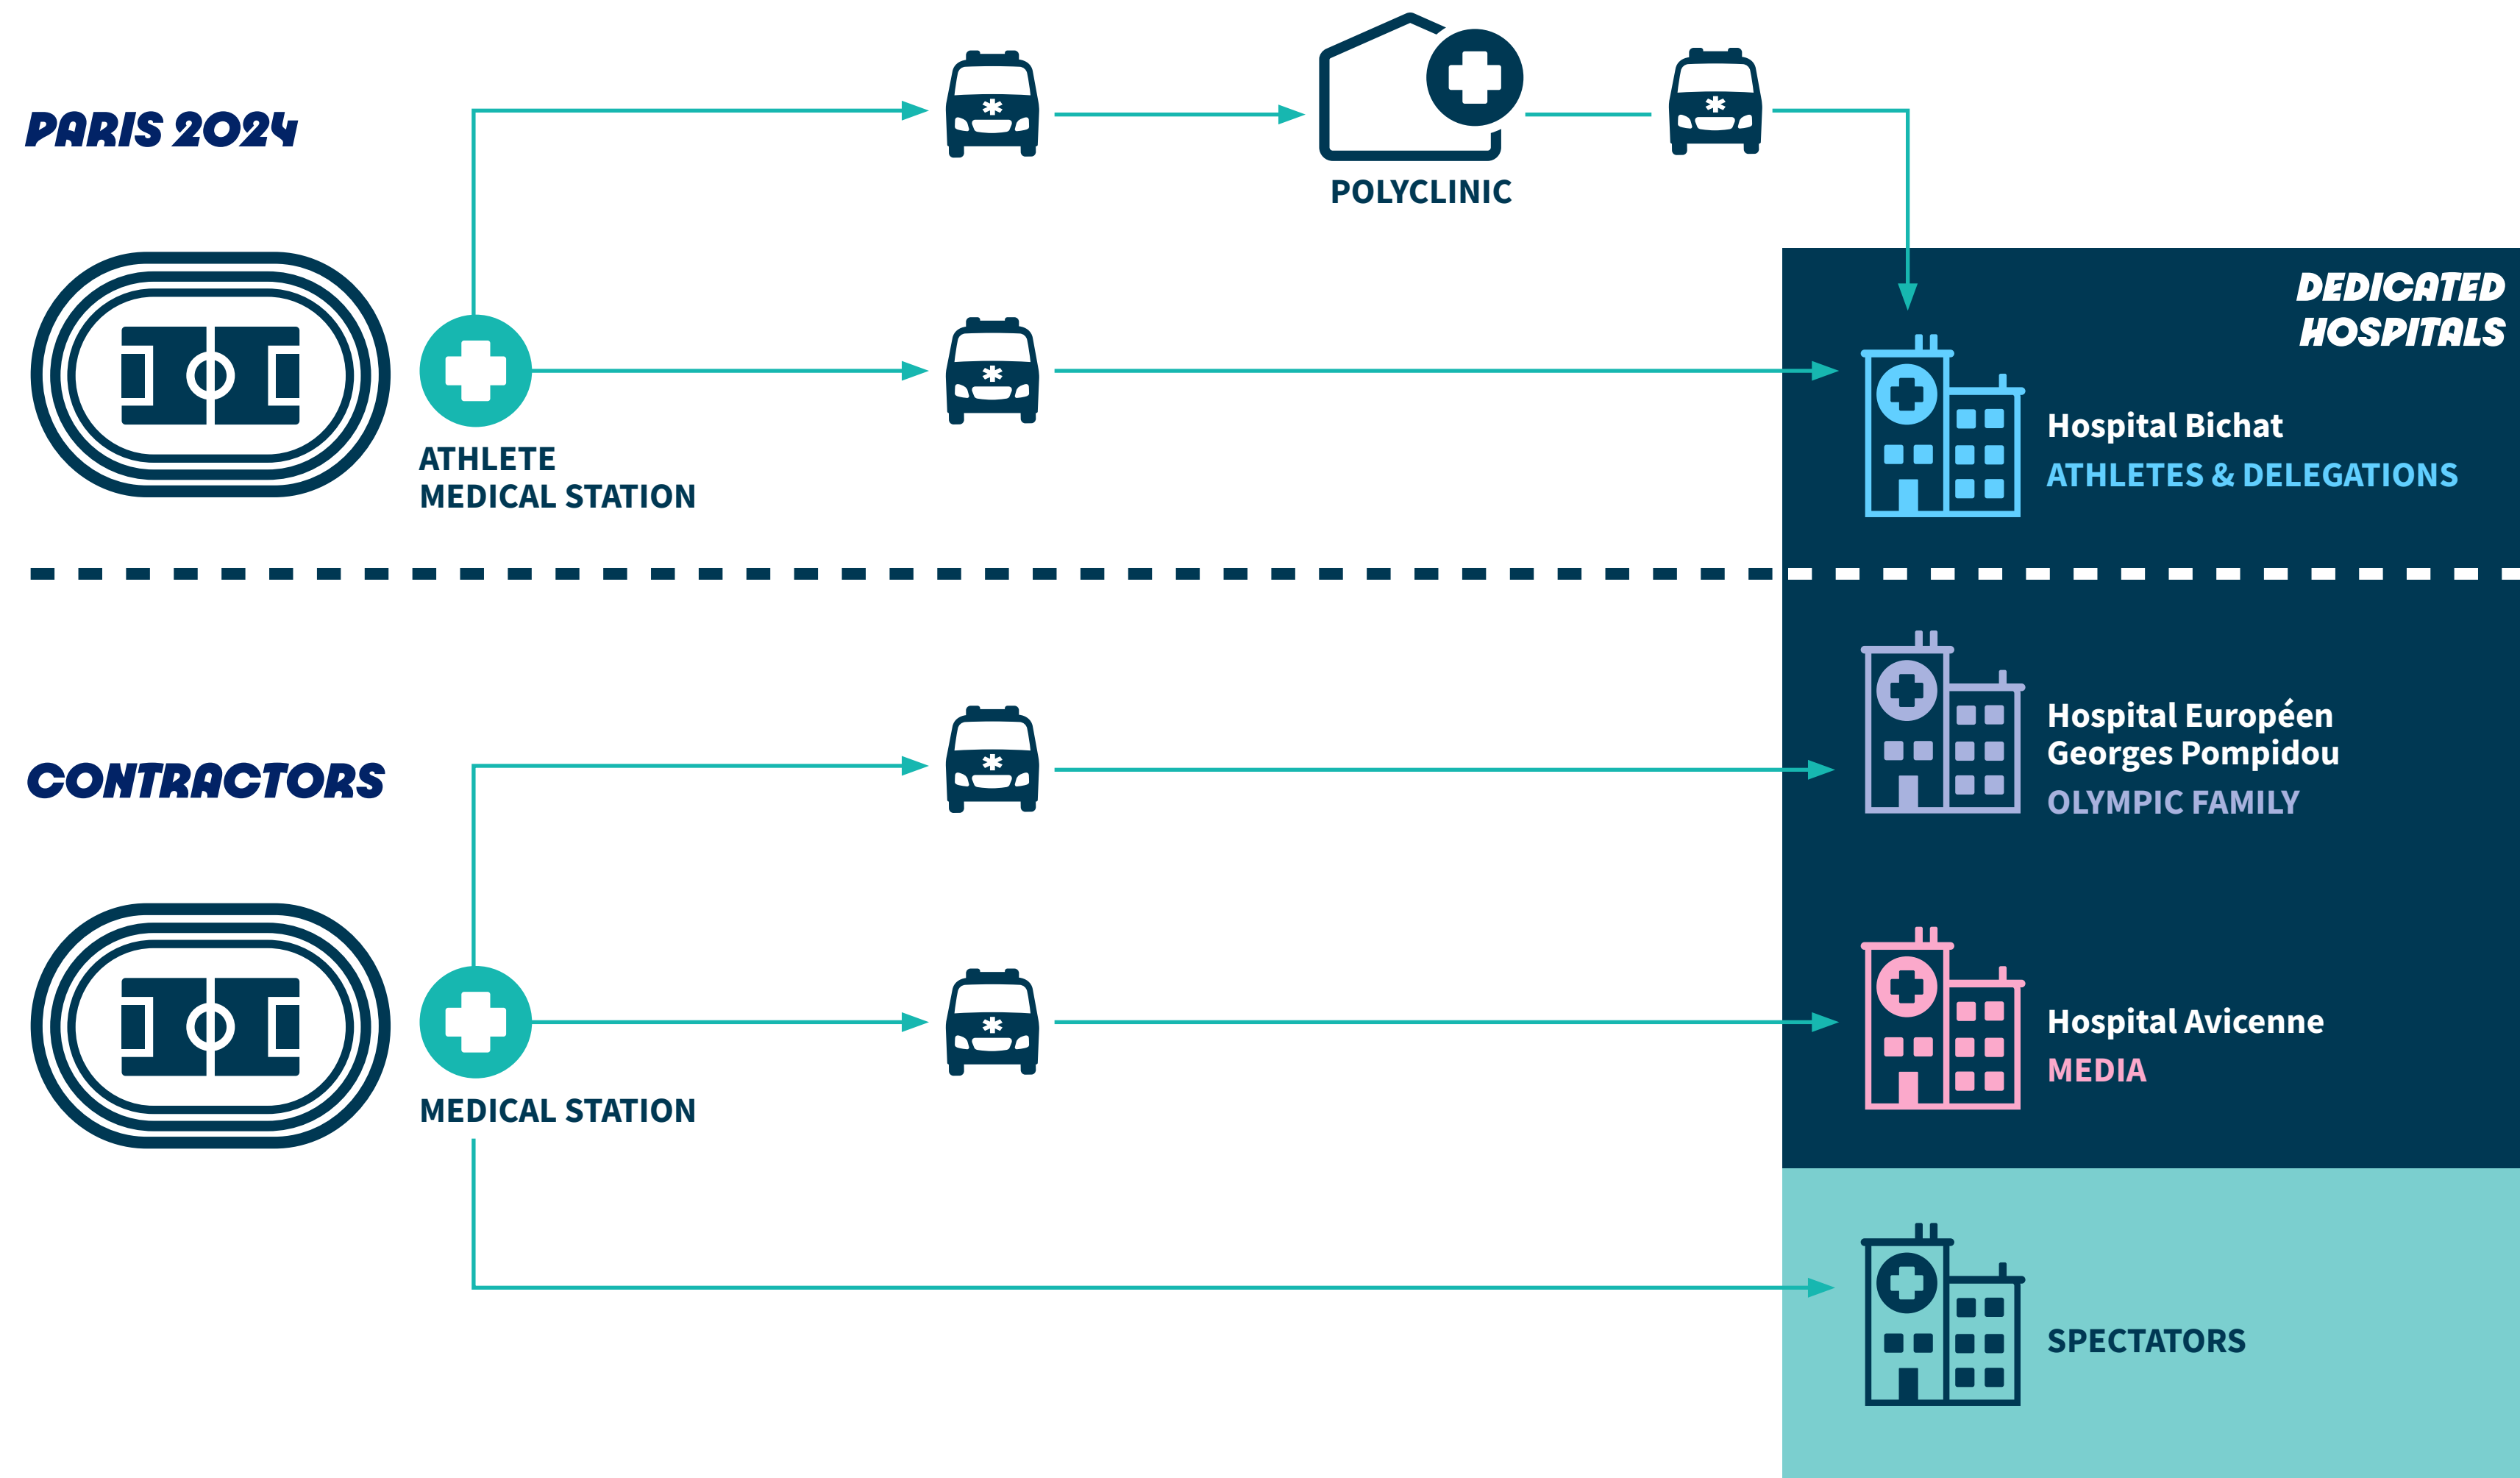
PARIS 2024

POLYCLINIC

ATHLETE MEDICAL STATION

DEDICATED HOSPITALS

Hospital Bichat
ATHLETES & DELEGATIONS

CONTRACTORS

Hospital Européen Georges Pompidou
OLYMPIC FAMILY

Hospital Avicenne
MEDIA

MEDICAL STATION

SPECTATORS